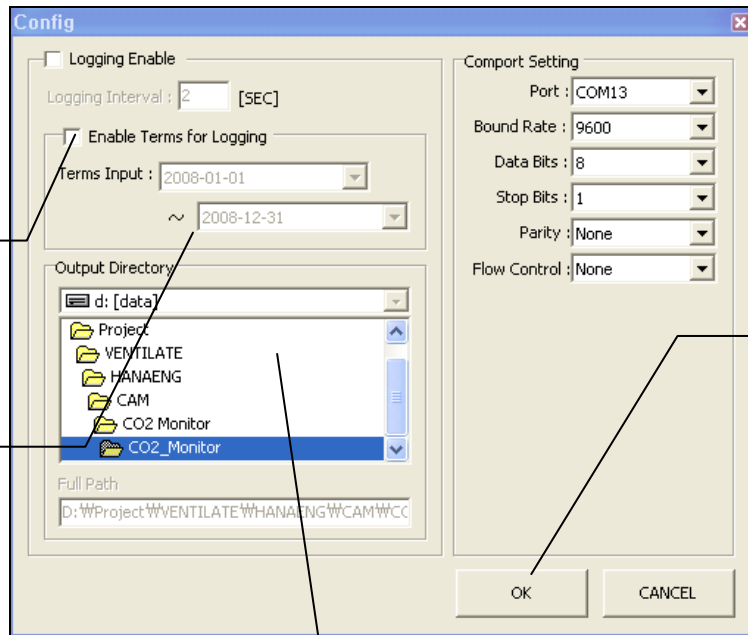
Config

Logging Enable

Logging Interval : 2 [SEC]

Enable Terms for Logging

Terms Input : 2008-01-01

~ 2008-12-31

Output Directory

d: [data]

Project
VENTILATE
HANAENG
CAM
CO2 Monitor
CO2_Monitor

Full Path

D:₩Project₩VENTILATE₩HANAENG₩CAM₩CC

Comport Setting

Port : COM13

Bound Rate : 9600

Data Bits : 8

Stop Bits : 1

Parity : None

Flow Control : None

OK

CANCEL